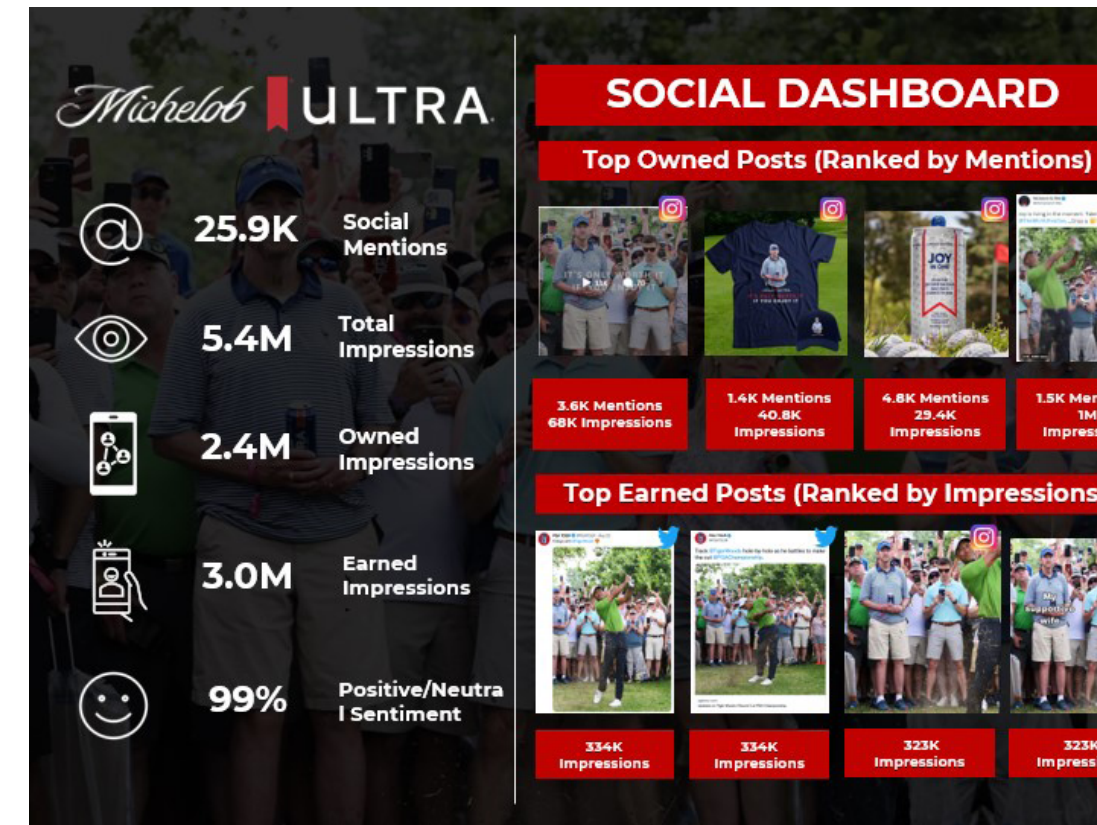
Michelob ULTRA

25.9K Social Mentions

5.4M Total Impressions

2.4M Owned Impressions

3.0M Earned Impressions

99% Positive/Neutral Sentiment

SOCIAL DASHBOARD

Top Owned Posts (Ranked by Mentions)

IT'S ONLY WORTH IT

JOY

3.6K Mentions 68K Impressions

1.4K Mentions 40.8K Impressions

4.8K Mentions 29.4K Impressions

1.5K Men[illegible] 1M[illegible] Impress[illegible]

Top Earned Posts (Ranked by Impressions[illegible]

My supportive wife

334K Impressions

334K Impressions

323K Impressions

323K Impress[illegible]